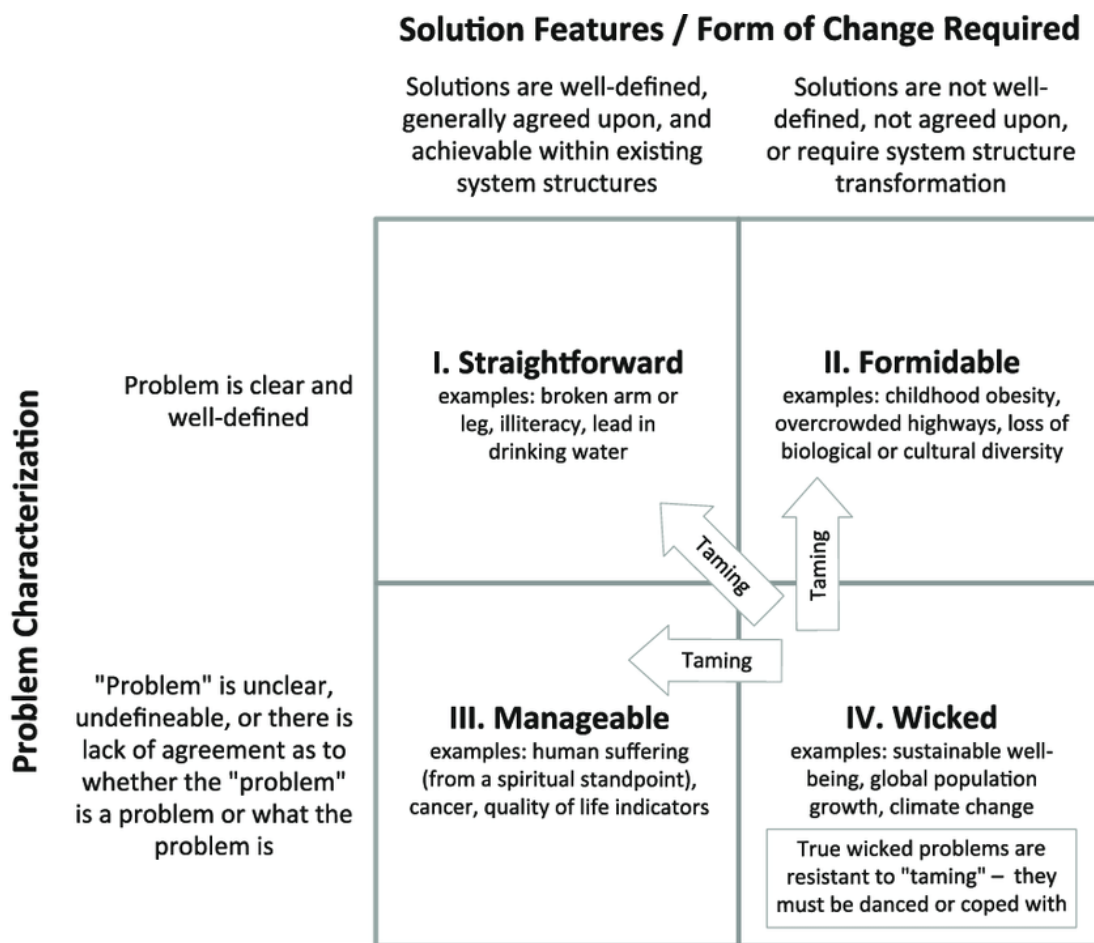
Solution Features / Form of Change Required

Solutions are well-defined, generally agreed upon, and achievable within existing system structures

Solutions are not well-defined, not agreed upon, or require system structure transformation

Problem Characterization

Problem is clear and well-defined

I. Straightforward
examples: broken arm or leg, illiteracy, lead in drinking water

II. Formidable
examples: childhood obesity, overcrowded highways, loss of biological or cultural diversity

Taming

Taming

Taming

"Problem" is unclear, undefineable, or there is lack of agreement as to whether the "problem" is a problem or what the problem is

III. Manageable
examples: human suffering (from a spiritual standpoint), cancer, quality of life indicators

IV. Wicked
examples: sustainable well-being, global population growth, climate change

True wicked problems are resistant to "taming" – they must be danced or coped with